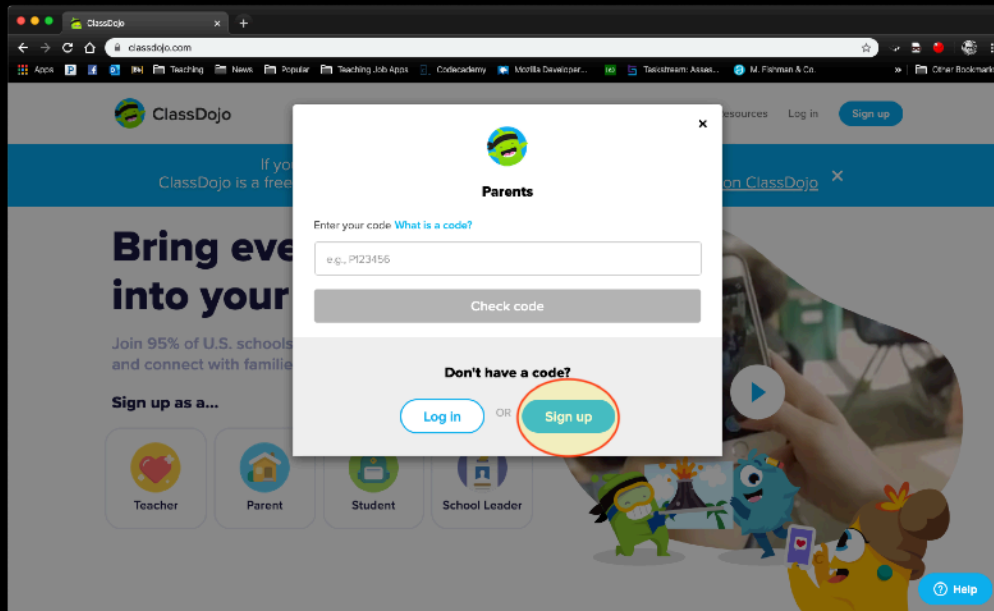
ClassDojo
classdojo.com
Apps
Teaching
News
Popular
Teaching Job Apps
Codecademy
Mozilla Developer...
Taskstream: Asses...
M. Fishman & Co.
Other Bookmarks

ClassDojo
Resources
Log in
Sign up

If yo
ClassDojo is a free
on ClassDojo

Bring eve
into your

Join 95% of U.S. schools
and connect with familie

Sign up as a...

Teacher
Parent
Student
School Leader

Parents

Enter your code What is a code?

e.g., P123456

Check code

Don't have a code?

Log in
OR
Sign up

Help